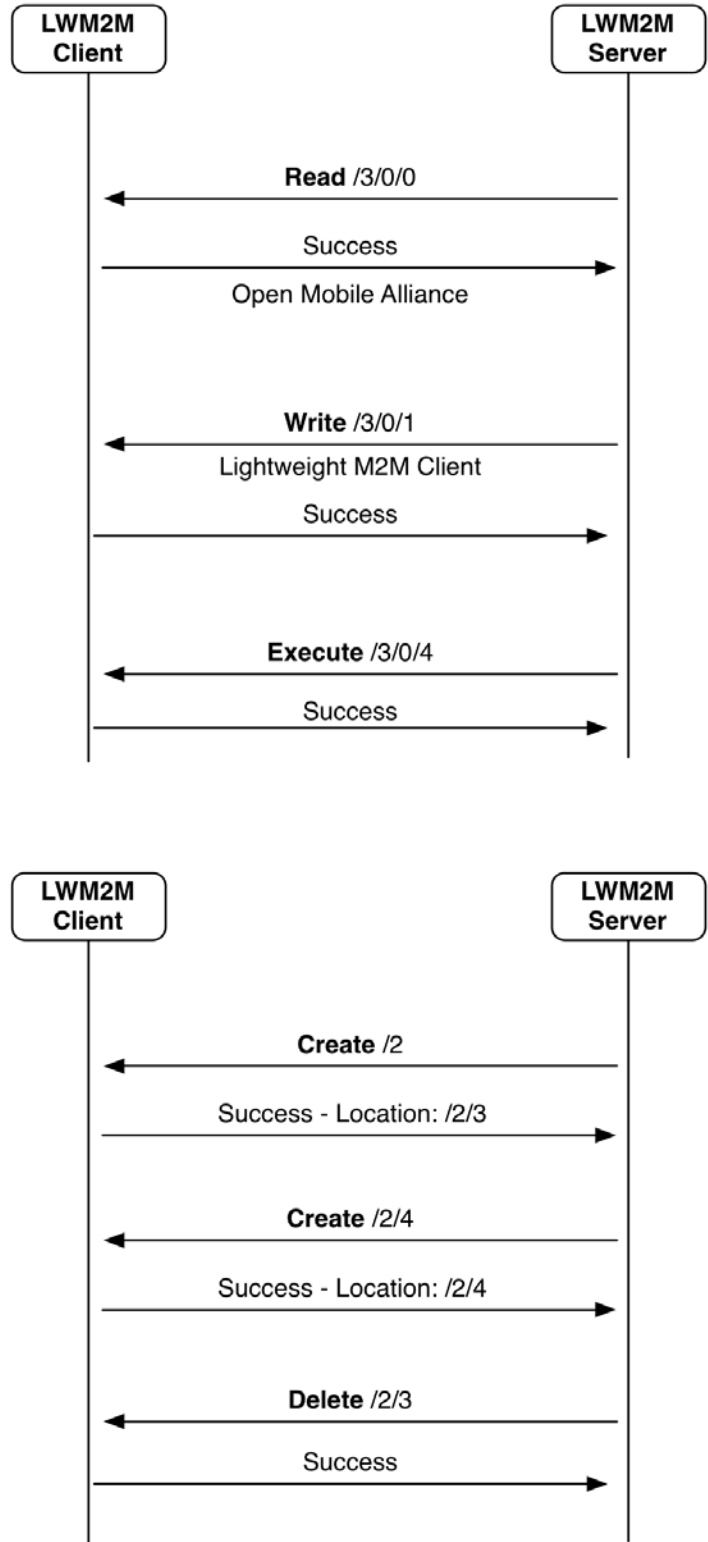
LWM2M Client

LWM2M Server

**Read** /3/0/0

Success

Open Mobile Alliance

**Write** /3/0/1

Lightweight M2M Client

Success

**Execute** /3/0/4

Success

LWM2M Client

LWM2M Server

**Create** /2

Success - Location: /2/3

**Create** /2/4

Success - Location: /2/4

**Delete** /2/3

Success